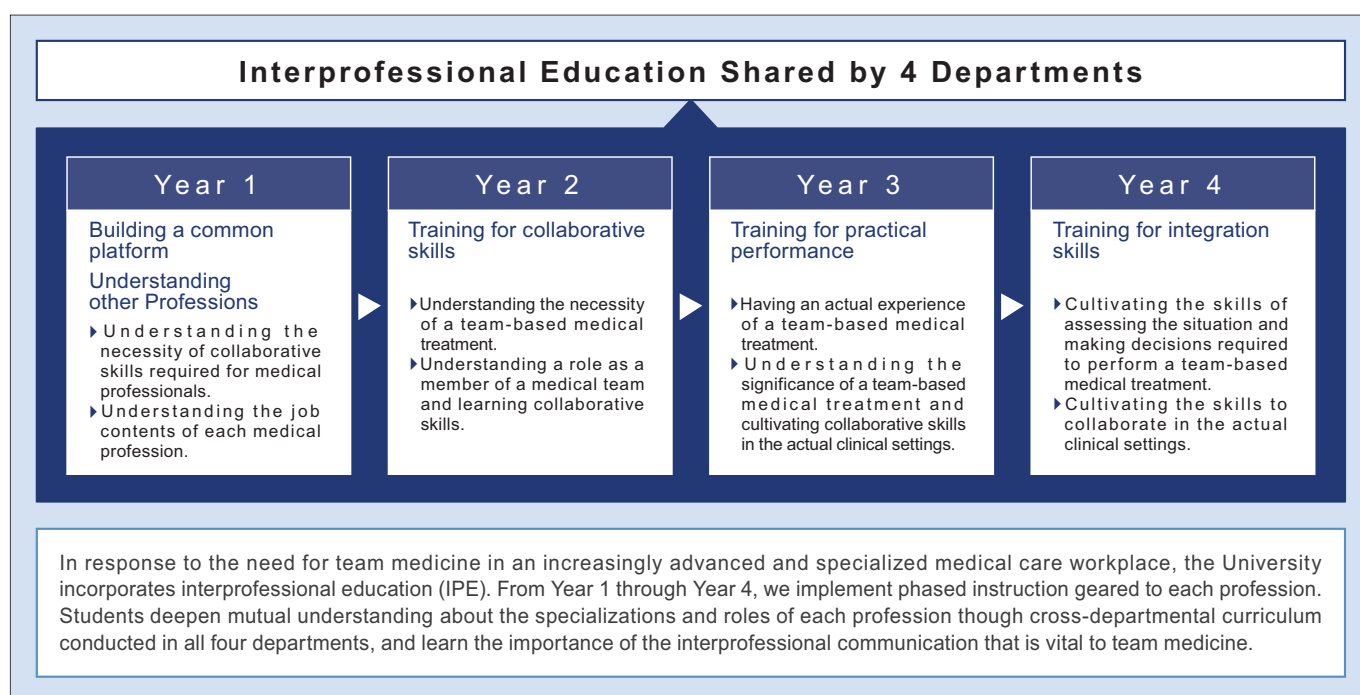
Interprofessional Education Shared by 4 Departments

Year 1

Building a common platform

Understanding other Professions

▸Understanding the necessity of collaborative skills required for medical professionals.

▸Understanding the job contents of each medical profession.

Year 2

Training for collaborative skills

▸Understanding the necessity of a team-based medical treatment.

▸Understanding a role as a member of a medical team and learning collaborative skills.

Year 3

Training for practical performance

▸Having an actual experience of a team-based medical treatment.

▸Understanding the significance of a team-based medical treatment and cultivating collaborative skills in the actual clinical settings.

Year 4

Training for integration skills

▸Cultivating the skills of assessing the situation and making decisions required to perform a team-based medical treatment.

▸Cultivating the skills to collaborate in the actual clinical settings.

In response to the need for team medicine in an increasingly advanced and specialized medical care workplace, the University incorporates interprofessional education (IPE). From Year 1 through Year 4, we implement phased instruction geared to each profession. Students deepen mutual understanding about the specializations and roles of each profession though cross-departmental curriculum conducted in all four departments, and learn the importance of the interprofessional communication that is vital to team medicine.